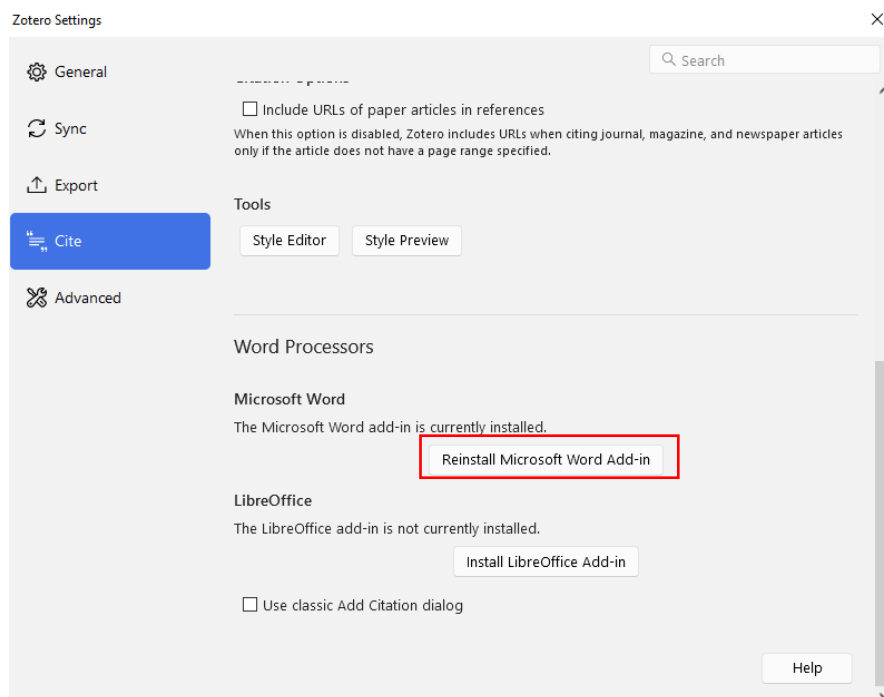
Zotero Settings

General

Sync

Export

Cite

Advanced

Search

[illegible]

Include URLs of paper articles in references

When this option is disabled, Zotero includes URLs when citing journal, magazine, and newspaper articles only if the article does not have a page range specified.

Tools

Style Editor

Style Preview

Word Processors

Microsoft Word

The Microsoft Word add-in is currently installed.

Reinstall Microsoft Word Add-in

LibreOffice

The LibreOffice add-in is not currently installed.

Install LibreOffice Add-in

Use classic Add Citation dialog

Help